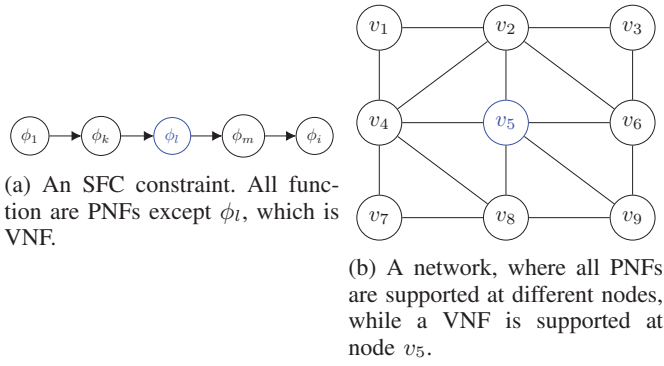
$\phi_1$ $\phi_k$ $\phi_l$ $\phi_m$ $\phi_i$

(a) An SFC constraint. All function are PNFs except $\phi_l$, which is VNF.

$v_1$ $v_2$ $v_3$
$v_4$ $v_5$ $v_6$
$v_7$ $v_8$ $v_9$

(b) A network, where all PNFs are supported at different nodes, while a VNF is supported at node $v_5$.